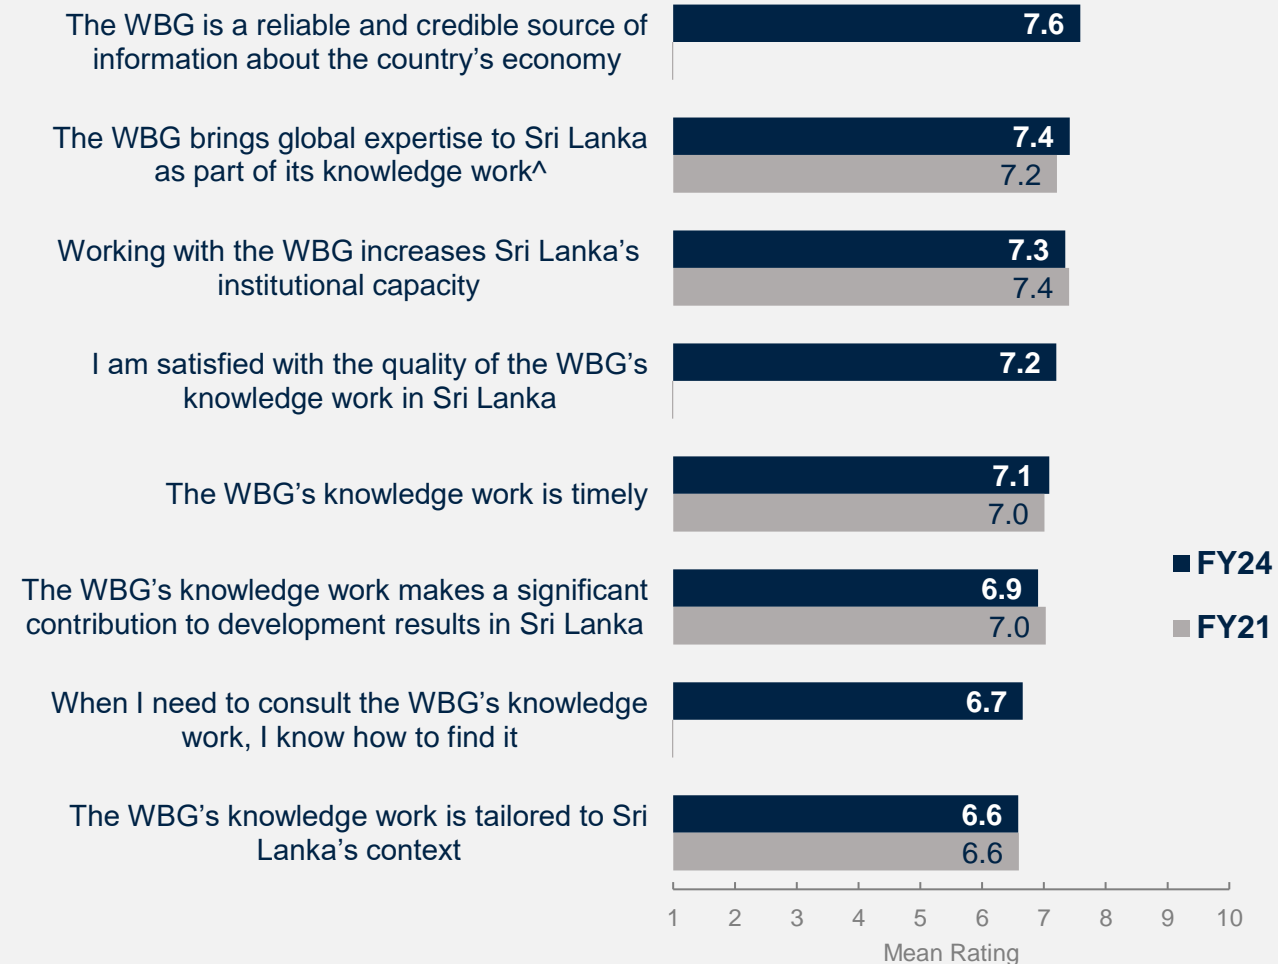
The WBG is a reliable and credible source of information about the country's economy
7.6

The WBG brings global expertise to Sri Lanka as part of its knowledge work^
7.4
7.2

Working with the WBG increases Sri Lanka's institutional capacity
7.3
7.4

I am satisfied with the quality of the WBG's knowledge work in Sri Lanka
7.2

The WBG's knowledge work is timely
7.1
7.0

The WBG's knowledge work makes a significant contribution to development results in Sri Lanka
6.9
7.0

When I need to consult the WBG's knowledge work, I know how to find it
6.7

The WBG's knowledge work is tailored to Sri Lanka's context
6.6
6.6

FY24
FY21

1 2 3 4 5 6 7 8 9 10
Mean Rating